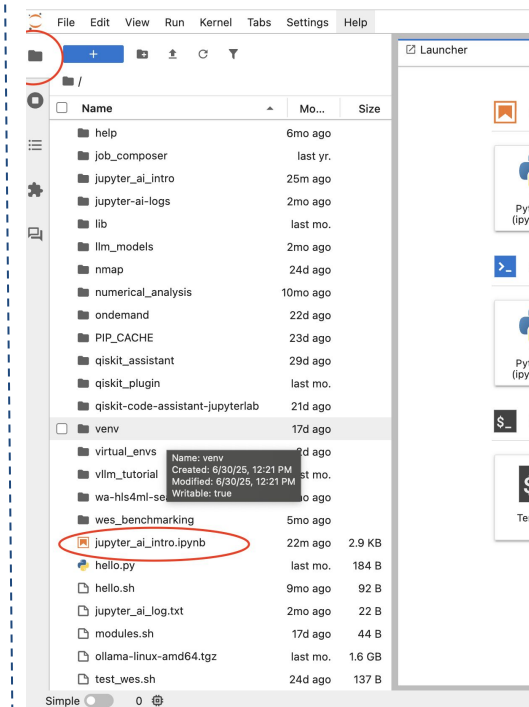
File Edit View Run Kernel Tabs Settings Help

+

/

| Name | Mo... | Size |
|---|---|---|
| help | 6mo ago | |
| job_composer | last yr. | |
| jupyter_ai_intro | 25m ago | |
| jupyter-ai-logs | 2mo ago | |
| lib | last mo. | |
| llm_models | 2mo ago | |
| nmap | 24d ago | |
| numerical_analysis | 10mo ago | |
| ondemand | 22d ago | |
| PIP_CACHE | 23d ago | |
| qiskit_assistant | 29d ago | |
| qiskit_plugin | last mo. | |
| qiskit-code-assistant-jupyterlab | 21d ago | |
| venv | 17d ago | |
| virtual_envs | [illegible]d ago | |
| vllm_tutorial | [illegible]st mo. | |
| wa-hls4ml-se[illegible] | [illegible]o ago | |
| wes_benchmarking | 5mo ago | |
| jupyter_ai_intro.ipynb | 22m ago | 2.9 KB |
| hello.py | last mo. | 184 B |
| hello.sh | 9mo ago | 92 B |
| jupyter_ai_log.txt | 2mo ago | 22 B |
| modules.sh | 17d ago | 44 B |
| ollama-linux-amd64.tgz | last mo. | 1.6 GB |
| test_wes.sh | 24d ago | 137 B |

Name: venv
Created: 6/30/25, 12:21 PM
Modified: 6/30/25, 12:21 PM
Writable: true

Launcher

Py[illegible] (ipy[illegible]

Py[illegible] (ipy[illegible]

Te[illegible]

Simple 0